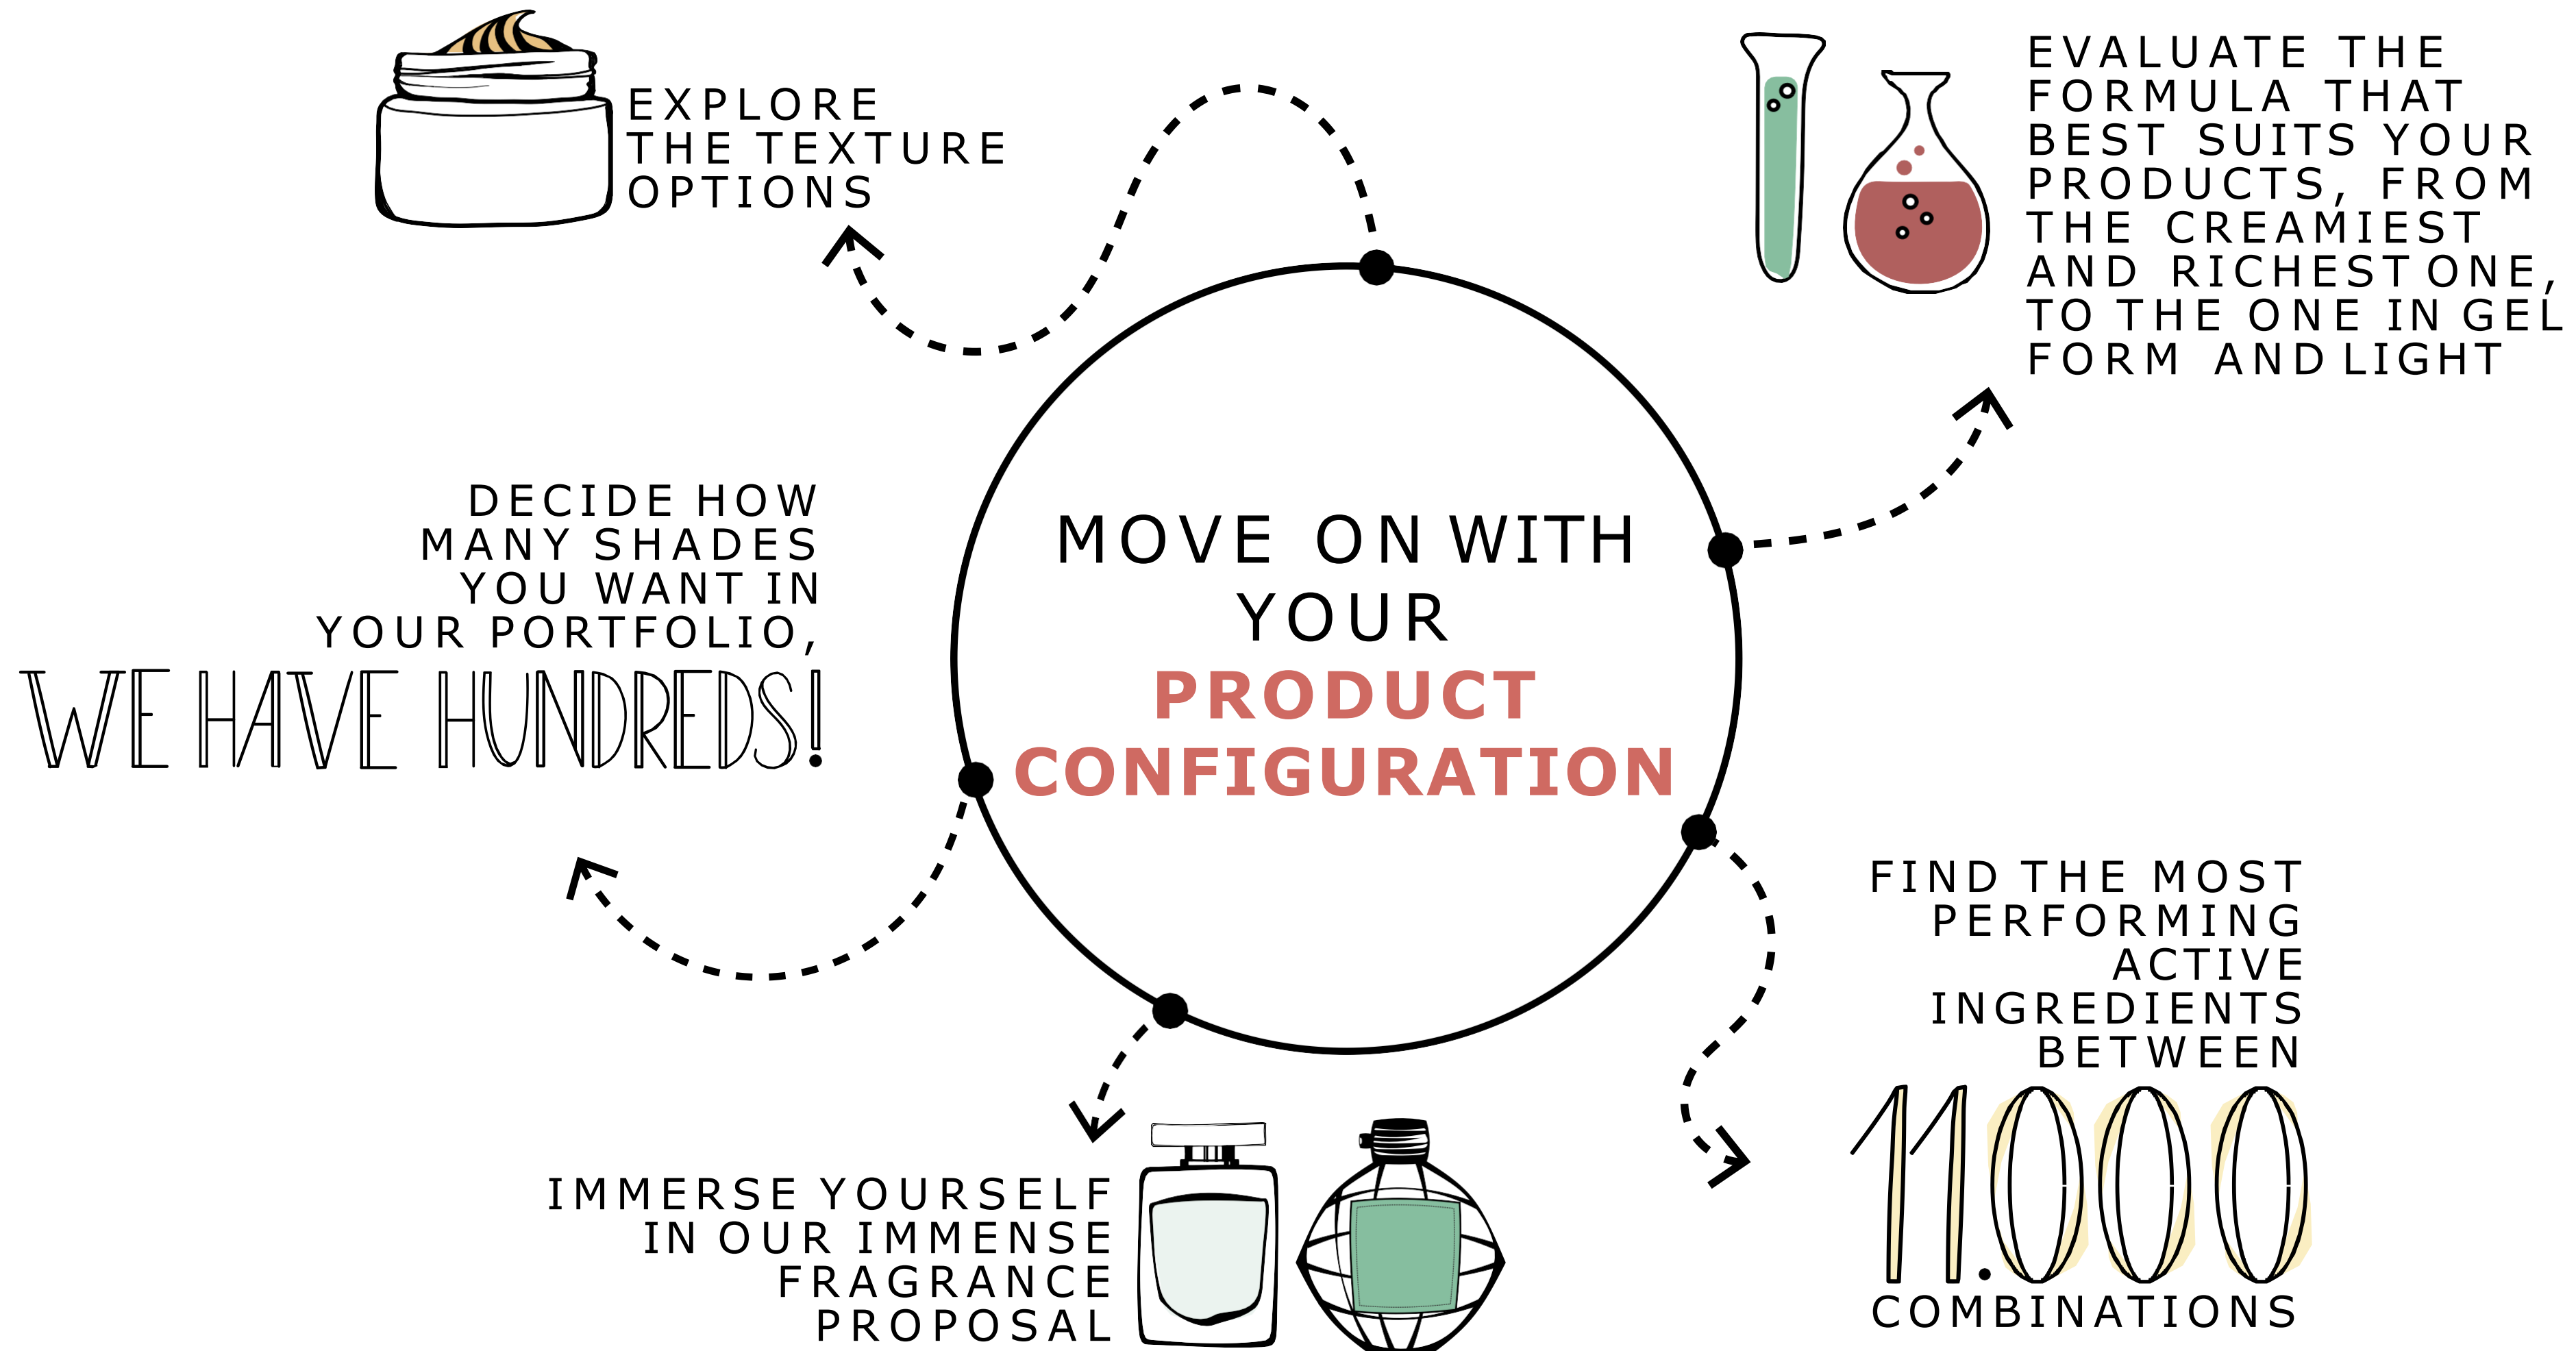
EXPLORE THE TEXTURE OPTIONS

EVALUATE THE FORMULA THAT BEST SUITS YOUR PRODUCTS, FROM THE CREAMIEST AND RICHEST ONE, TO THE ONE IN GEL FORM AND LIGHT

DECIDE HOW MANY SHADES YOU WANT IN YOUR PORTFOLIO,

WE HAVE HUNDREDS!

MOVE ON WITH YOUR PRODUCT CONFIGURATION

FIND THE MOST PERFORMING ACTIVE INGREDIENTS BETWEEN

11.000

COMBINATIONS

IMMERSE YOURSELF IN OUR IMMENSE FRAGRANCE PROPOSAL